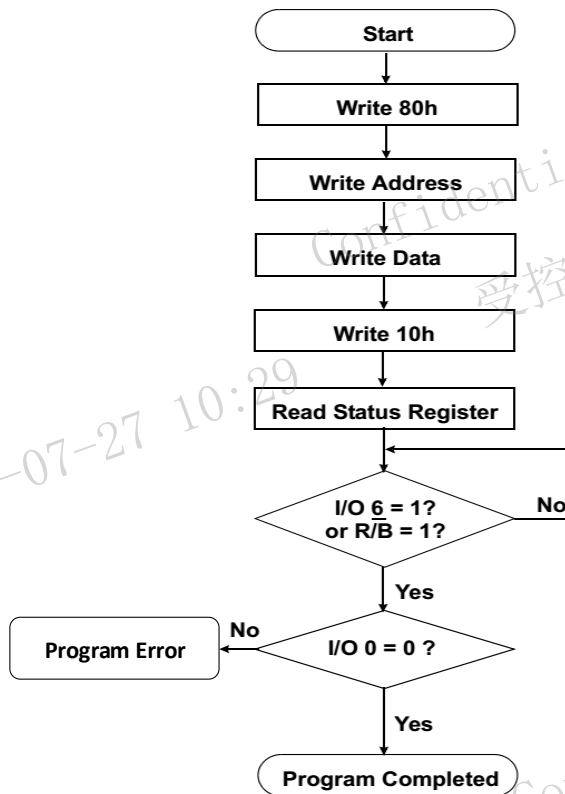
Start

Write 80h

Write Address

Write Data

Write 10h

Read Status Register

I/O 6 = 1?
or $R/\overline{B}$ = 1?

No

Yes

No

Program Error

I/O 0 = 0 ?

Yes

Program Completed

Confidenti
受控
-07-27 10:29
Co